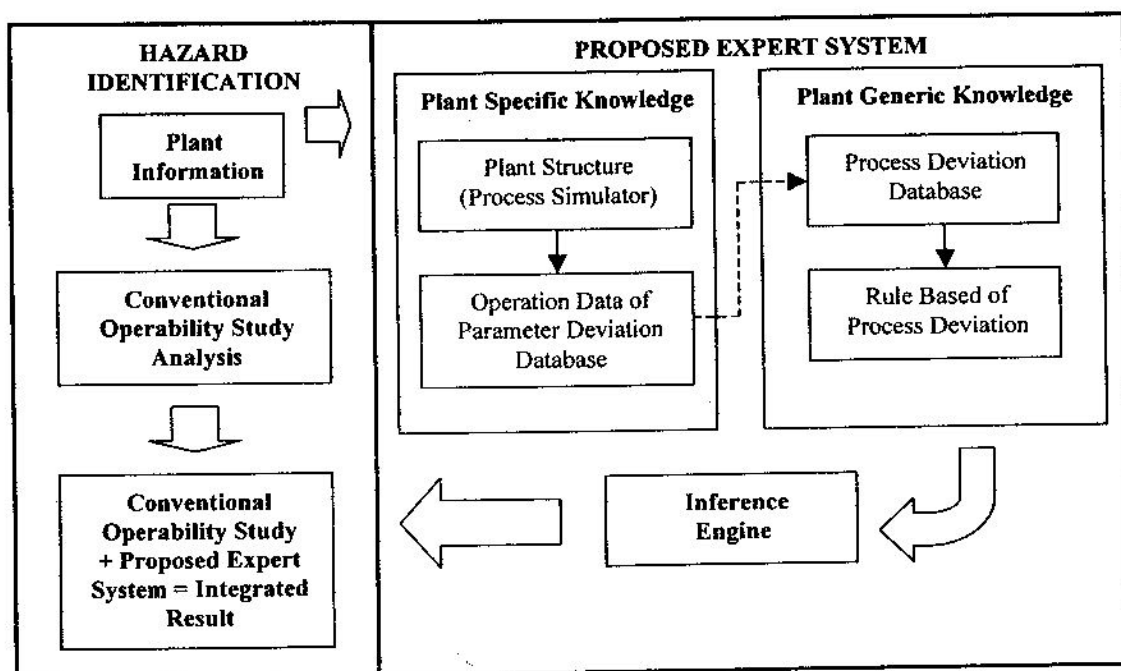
HAZARD IDENTIFICATION

Plant Information

Conventional Operability Study Analysis

Conventional Operability Study + Proposed Expert System = Integrated Result

PROPOSED EXPERT SYSTEM

Plant Specific Knowledge

Plant Structure (Process Simulator)

Operation Data of Parameter Deviation Database

Plant Generic Knowledge

Process Deviation Database

Rule Based of Process Deviation

Inference Engine